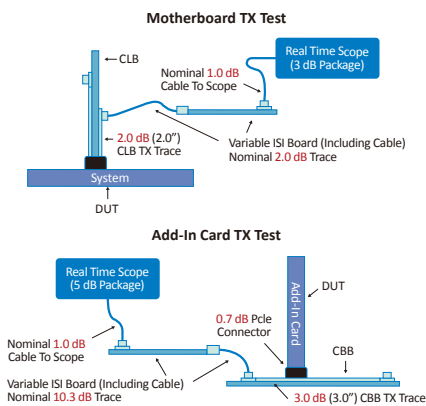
Motherboard TX Test

CLB

Real Time Scope
(3 dB Package)

Nominal 1.0 dB
Cable To Scope

2.0 dB (2.0")
CLB TX Trace

Variable ISI Board (Including Cable)
Nominal 2.0 dB Trace

System

DUT

Add-In Card TX Test

Real Time Scope
(5 dB Package)

Add-In Card

DUT

0.7 dB Pcle
Connector

CBB

Nominal 1.0 dB
Cable To Scope

Variable ISI Board (Including Cable)
Nominal 10.3 dB Trace

3.0 dB (3.0") CBB TX Trace